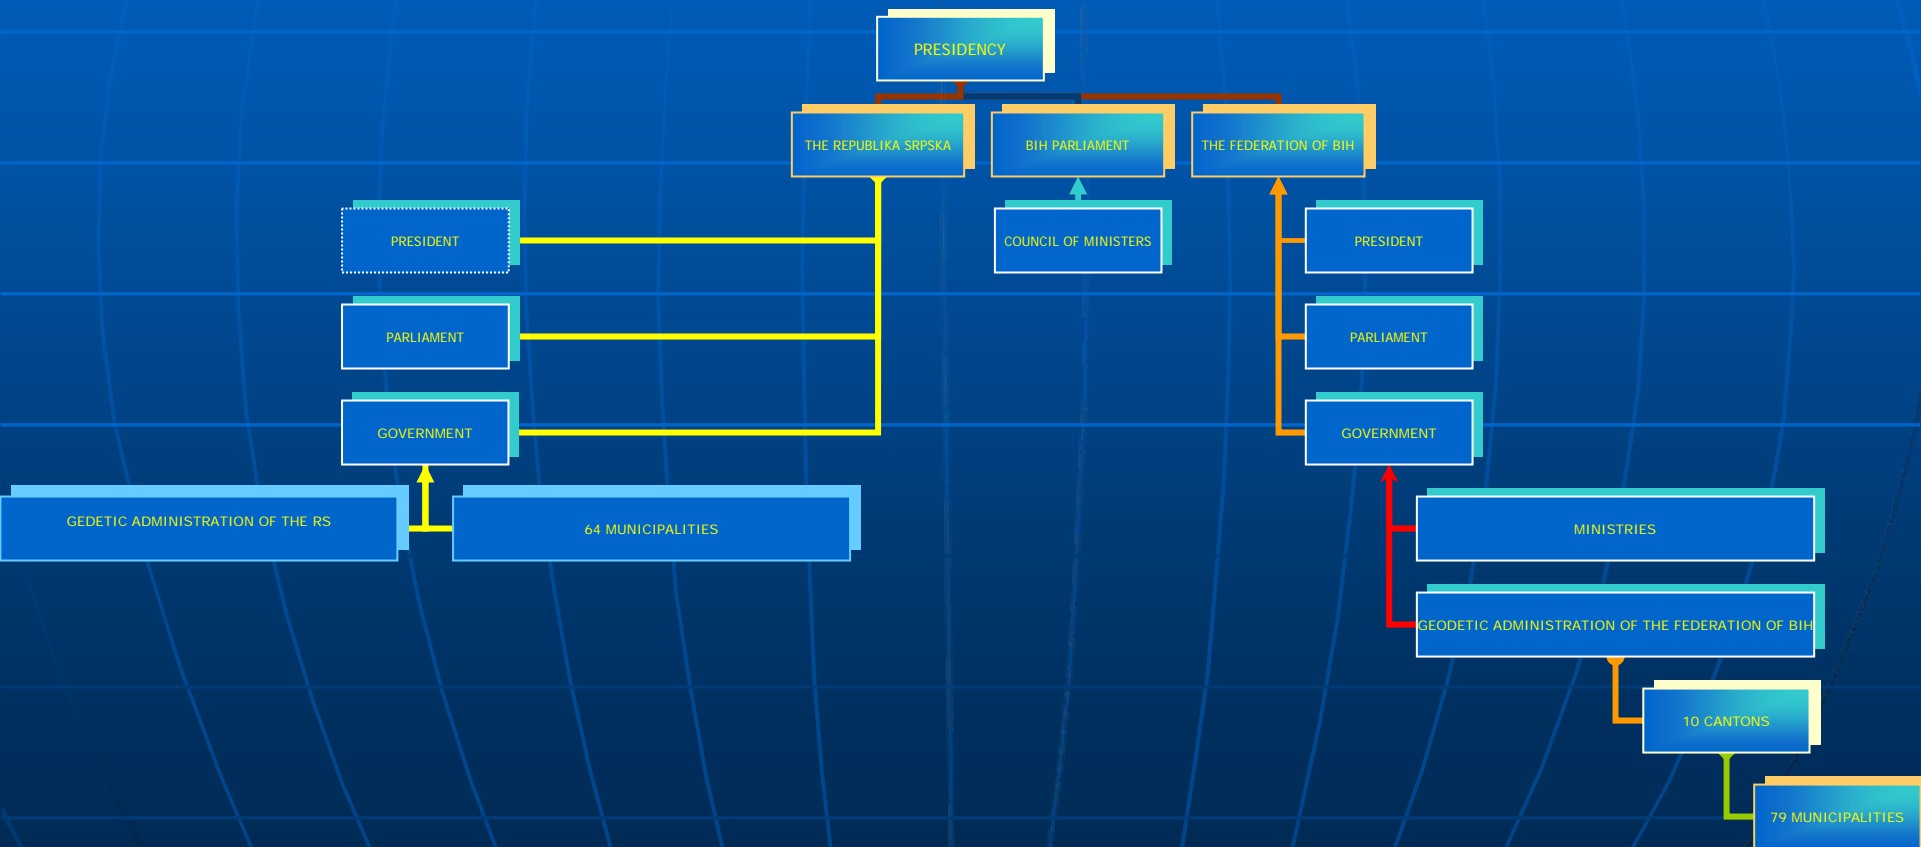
PRESIDENCY

THE REPUBLIKA SRPSKA

BIH PARLIAMENT

THE FEDERATION OF BIH

COUNCIL OF MINISTERS

PRESIDENT

PARLIAMENT

GOVERNMENT

GEDETIC ADMINISTRATION OF THE RS

64 MUNICIPALITIES

PRESIDENT

PARLIAMENT

GOVERNMENT

MINISTRIES

GEODETIC ADMINISTRATION OF THE FEDERATION OF BIH

10 CANTONS

79 MUNICIPALITIES